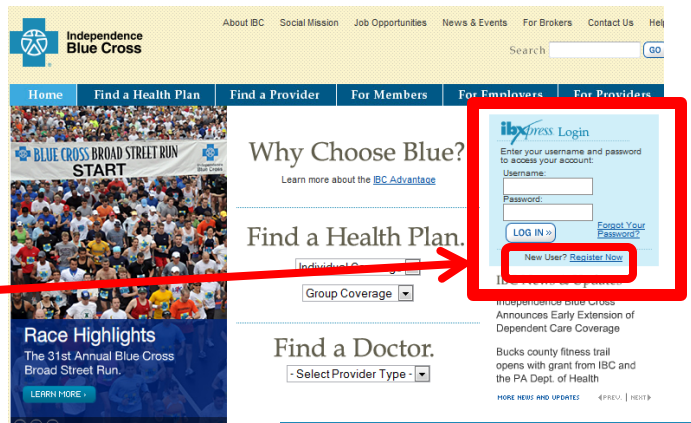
Independence Blue Cross

About IBC | Social Mission | Job Opportunities | News & Events | For Brokers | Contact Us | Help

Search GO

Home | Find a Health Plan | Find a Provider | For Members | For Employers | For Providers

BLUE CROSS BROAD STREET RUN START

Independence Blue Cross

Race Highlights
The 31st Annual Blue Cross Broad Street Run.
LEARN MORE ›

Why Choose Blue?
Learn more about the IBC Advantage

Find a Health Plan.
Individual Coverage
Group Coverage

Find a Doctor.
- Select Provider Type -

ibxpress Login
Enter your username and password to access your account:
Username:
Password:
LOG IN »
Forgot Your Password?
New User? Register Now

IBC News & Updates
Independence Blue Cross Announces Early Extension of Dependent Care Coverage

Bucks county fitness trail opens with grant from IBC and the PA Dept. of Health

MORE NEWS AND UPDATES
PREV. | NEXT